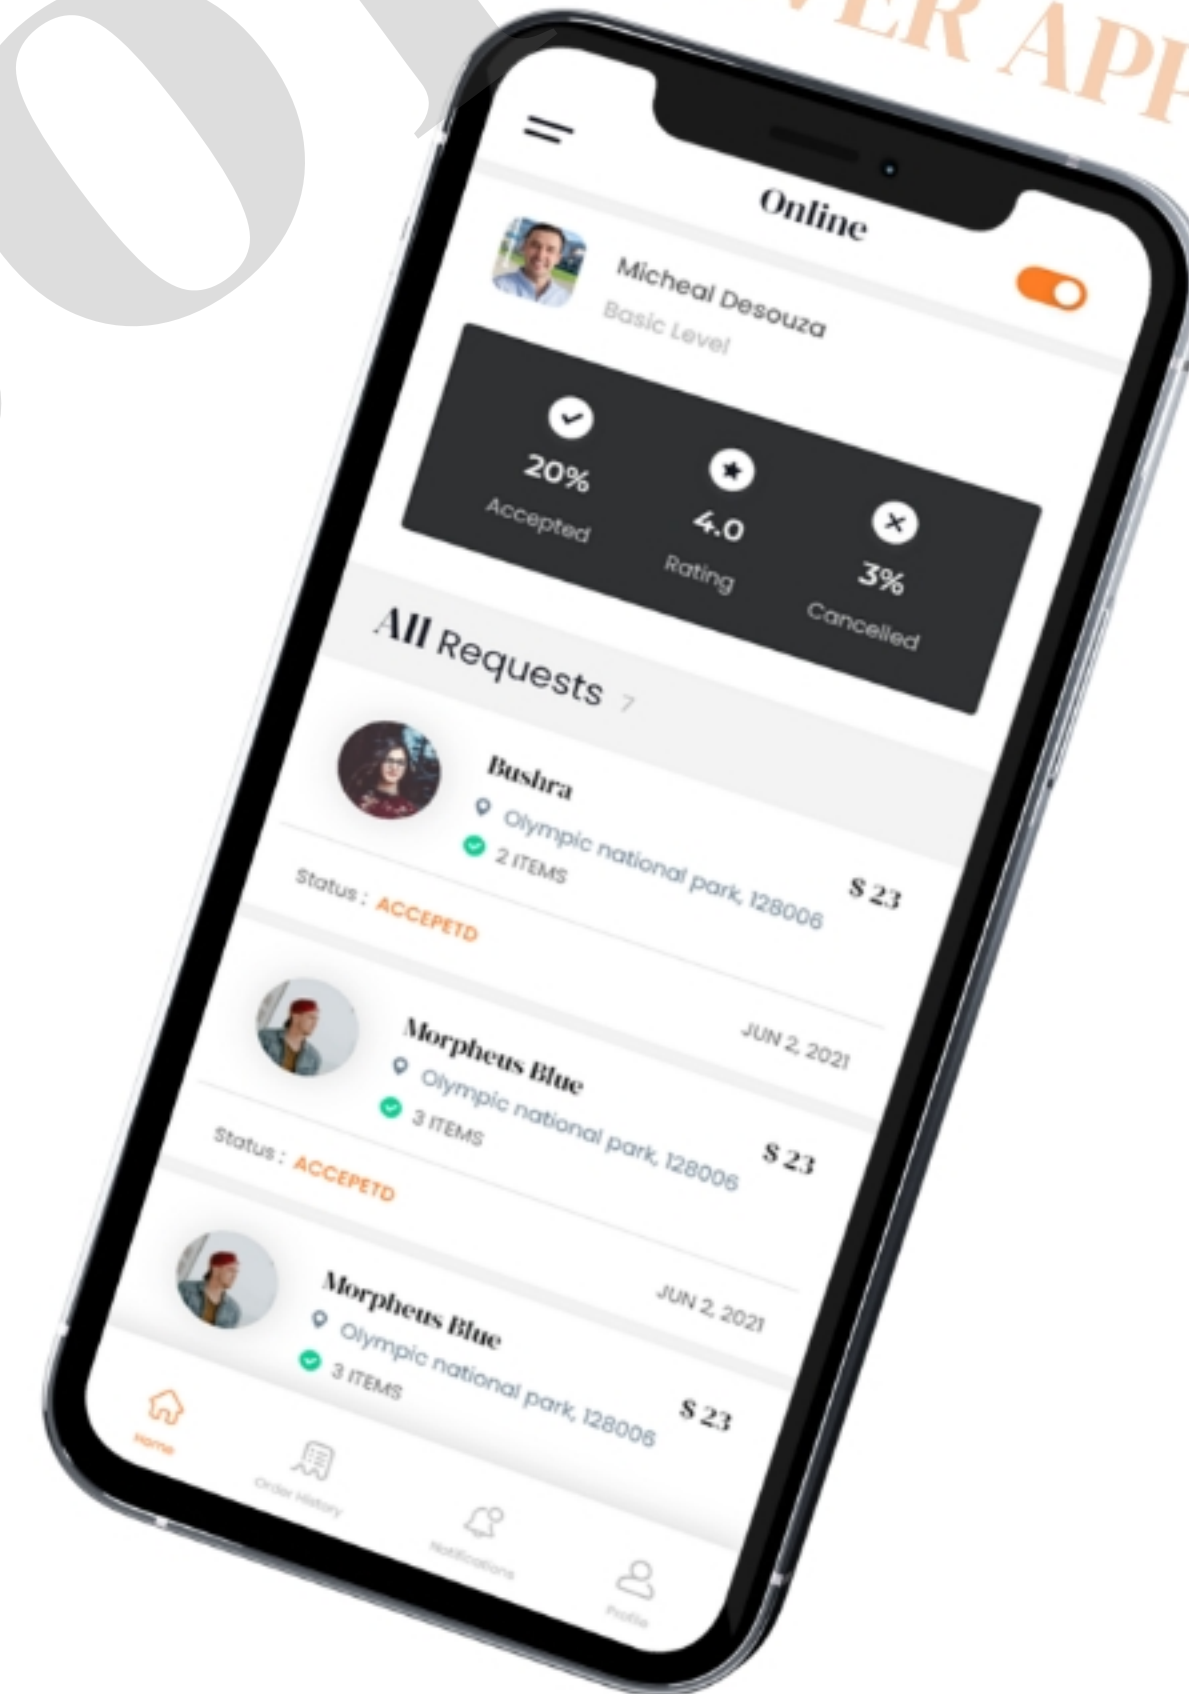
VER APP

Online

Micheal Desouza
Basic Level

20%
Accepted

4.0
Rating

3%
Cancelled

All Requests 7

Bushra
Olympic national park, 128006
2 ITEMS
$ 23
Status : ACCEPETD

Morpheus Blue
JUN 2, 2021
Olympic national park, 128006
3 ITEMS
$ 23
Status : ACCEPETD

Morpheus Blue
JUN 2, 2021
Olympic national park, 128006
3 ITEMS
$ 23

Home
Order History
Notifications
Profile